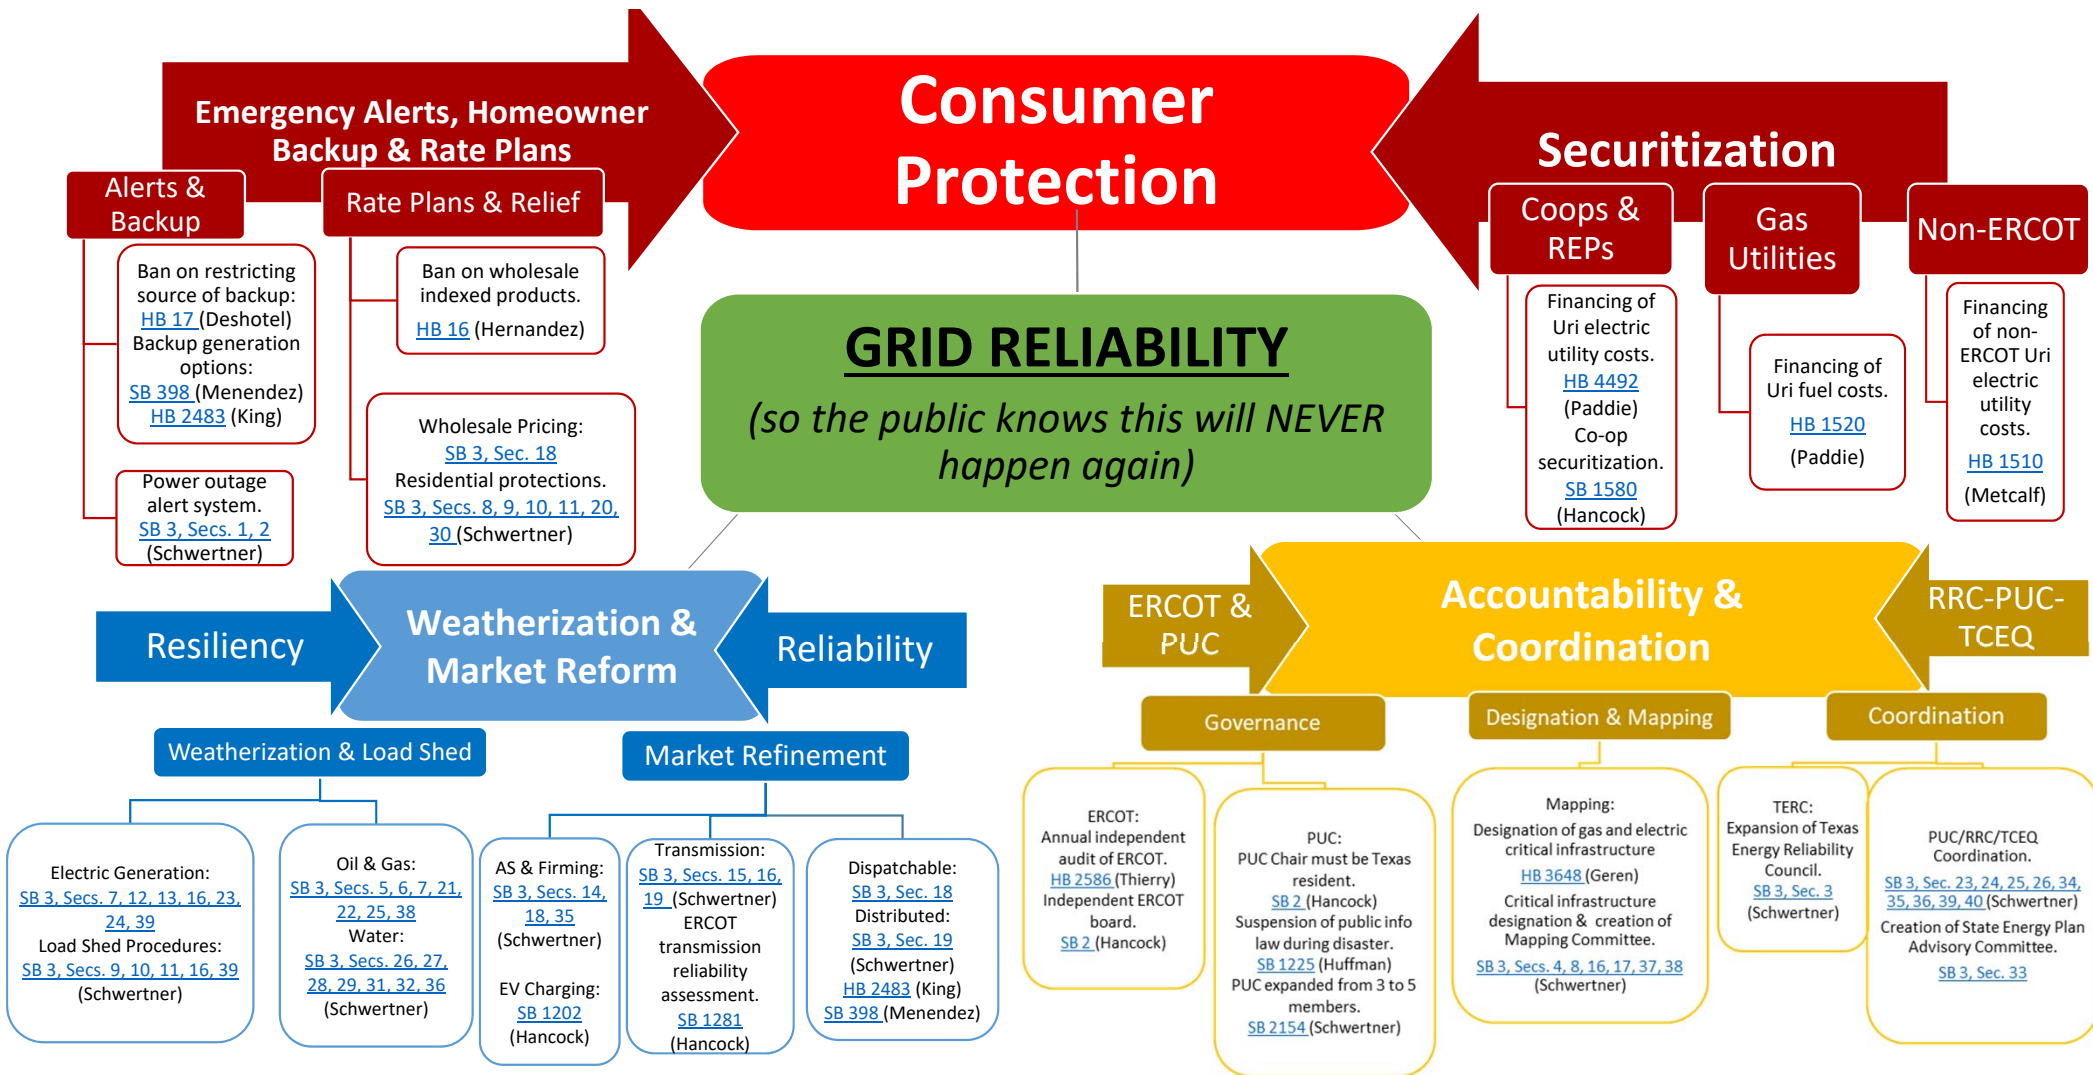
Consumer Protection

Emergency Alerts, Homeowner Backup & Rate Plans

Alerts & Backup

Rate Plans & Relief

Ban on restricting source of backup: HB 17 (Deshotel) Backup generation options: SB 398 (Menendez) HB 2483 (King)

Power outage alert system. SB 3, Secs. 1, 2 (Schwertner)

Ban on wholesale indexed products. HB 16 (Hernandez)

Wholesale Pricing: SB 3, Sec. 18 Residential protections. SB 3, Secs. 8, 9, 10, 11, 20, 30 (Schwertner)

Securitization

Coops & REPs

Gas Utilities

Non-ERCOT

Financing of Uri electric utility costs. HB 4492 (Paddie) Co-op securitization. SB 1580 (Hancock)

Financing of Uri fuel costs. HB 1520 (Paddie)

Financing of non-ERCOT Uri electric utility costs. HB 1510 (Metcalf)

GRID RELIABILITY

(so the public knows this will NEVER happen again)

Resiliency

Weatherization & Market Reform

Reliability

Weatherization & Load Shed

Market Refinement

Electric Generation: SB 3, Secs. 7, 12, 13, 16, 23, 24, 39 Load Shed Procedures: SB 3, Secs. 9, 10, 11, 16, 39 (Schwertner)

Oil & Gas: SB 3, Secs. 5, 6, 7, 21, 22, 25, 38 Water: SB 3, Secs. 26, 27, 28, 29, 31, 32, 36 (Schwertner)

AS & Firming: SB 3, Secs. 14, 18, 35 (Schwertner)

EV Charging: SB 1202 (Hancock)

Transmission: SB 3, Secs. 15, 16, 19 (Schwertner) ERCOT transmission reliability assessment. SB 1281 (Hancock)

Dispatchable: SB 3, Sec. 18 Distributed: SB 3, Sec. 19 (Schwertner) HB 2483 (King) SB 398 (Menendez)

ERCOT & PUC

Accountability & Coordination

RRC-PUC-TCEQ

Governance

Designation & Mapping

Coordination

ERCOT: Annual independent audit of ERCOT. HB 2586 (Thierry) Independent ERCOT board. SB 2 (Hancock)

PUC: PUC Chair must be Texas resident. SB 2 (Hancock) Suspension of public info law during disaster. SB 1225 (Huffman) PUC expanded from 3 to 5 members. SB 2154 (Schwertner)

Mapping: Designation of gas and electric critical infrastructure HB 3648 (Geren) Critical infrastructure designation & creation of Mapping Committee. SB 3, Secs. 4, 8, 16, 17, 37, 38 (Schwertner)

TERC: Expansion of Texas Energy Reliability Council. SB 3, Sec. 3 (Schwertner)

PUC/RRC/TCEQ Coordination. SB 3, Sec. 23, 24, 25, 26, 34, 35, 36, 39, 40 (Schwertner) Creation of State Energy Plan Advisory Committee. SB 3, Sec. 33